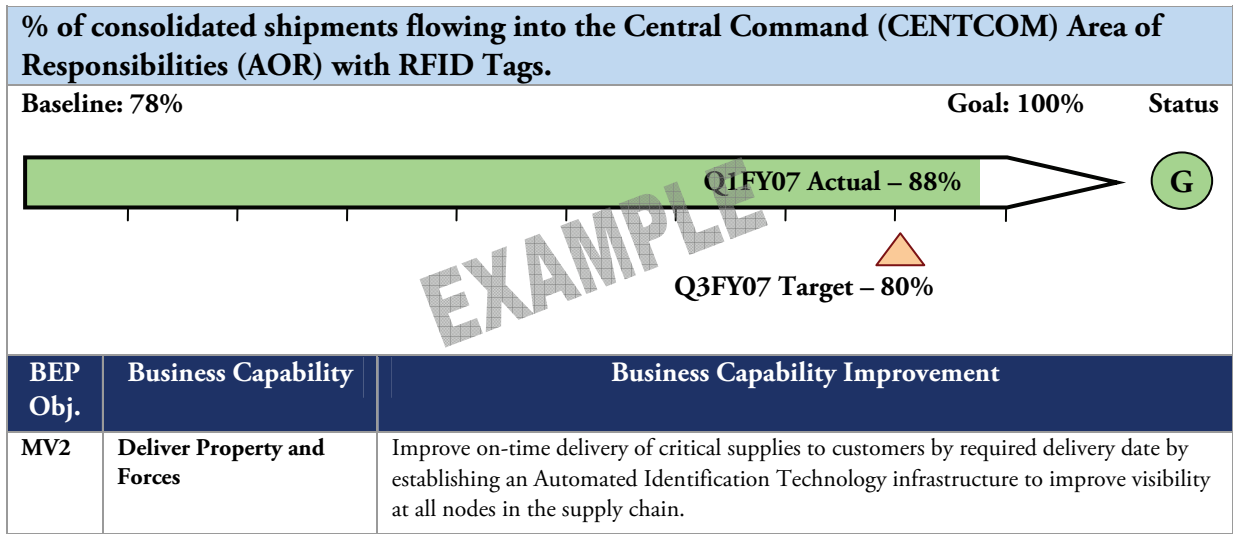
% of consolidated shipments flowing into the Central Command (CENTCOM) Area of Responsibilities (AOR) with RFID Tags.

Baseline: 78%

Goal: 100%

Status

Q1FY07 Actual – 88%

G

EXAMPLE

Q3FY07 Target – 80%

| BEP Obj. | Business Capability | Business Capability Improvement |
|---|---|---|
| MV2 | Deliver Property and Forces | Improve on-time delivery of critical supplies to customers by required delivery date by establishing an Automated Identification Technology infrastructure to improve visibility at all nodes in the supply chain. |